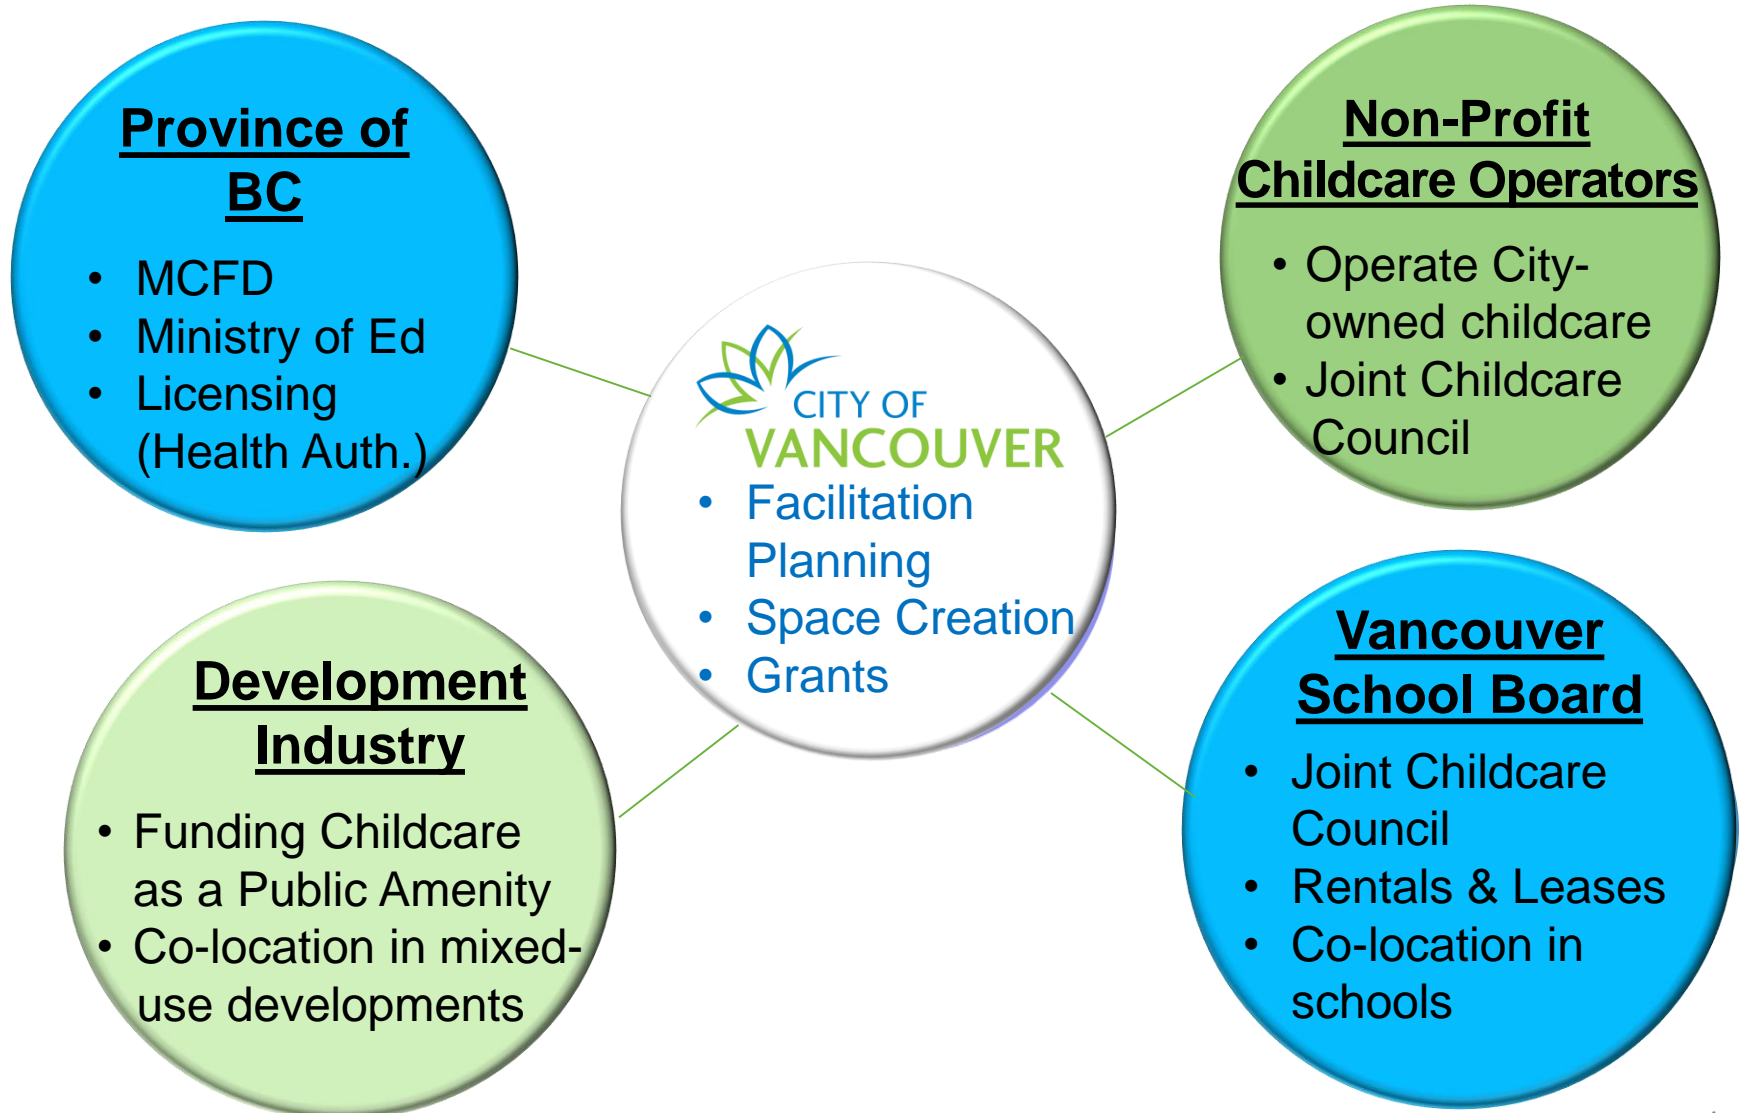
Province of BC

- MCFD
- Ministry of Ed
- Licensing (Health Auth.)

Non-Profit Childcare Operators

- Operate City-owned childcare
- Joint Childcare Council

CITY OF VANCOUVER

- Facilitation Planning
- Space Creation
- Grants

Development Industry

- Funding Childcare as a Public Amenity
- Co-location in mixed-use developments

Vancouver School Board

- Joint Childcare Council
- Rentals & Leases
- Co-location in schools